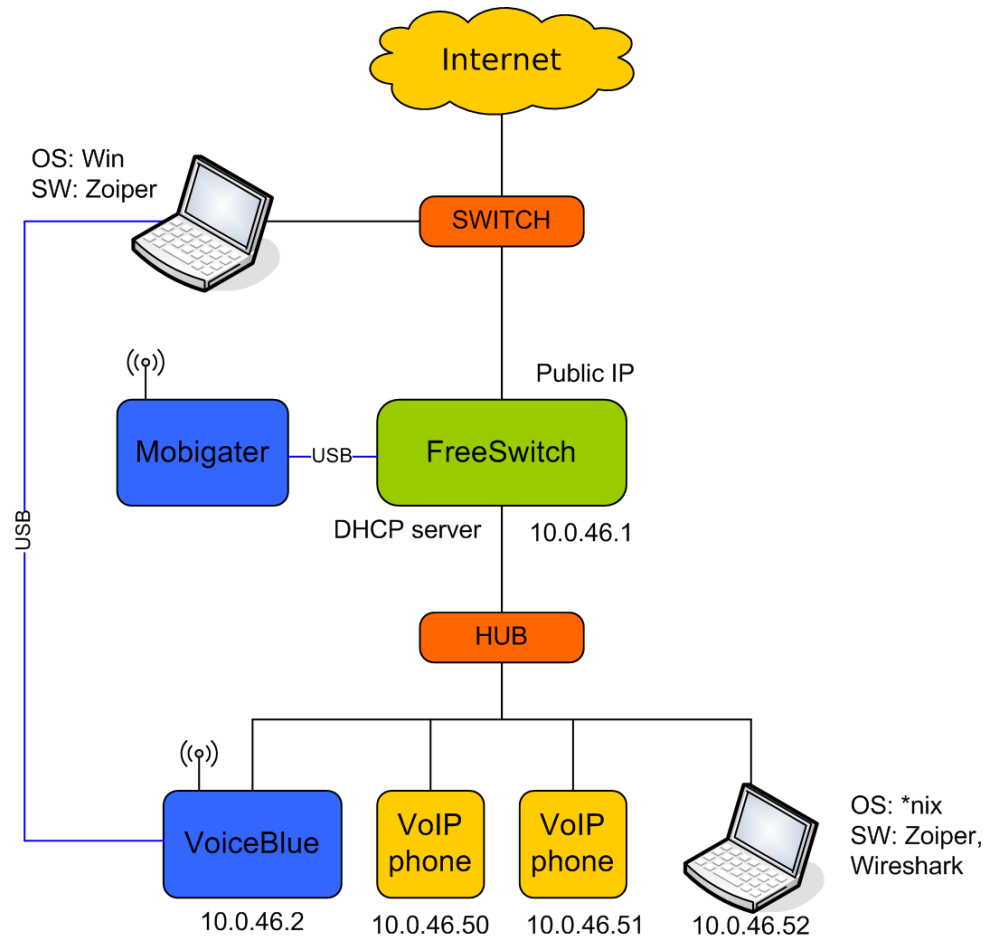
Internet

OS: Win
SW: Zoiper

SWITCH

Public IP

Mobigater

USB

FreeSwitch

USB

DHCP server

10.0.46.1

HUB

VoiceBlue

VoIP phone

VoIP phone

OS: *nix
SW: Zoiper, Wireshark

10.0.46.2

10.0.46.50

10.0.46.51

10.0.46.52